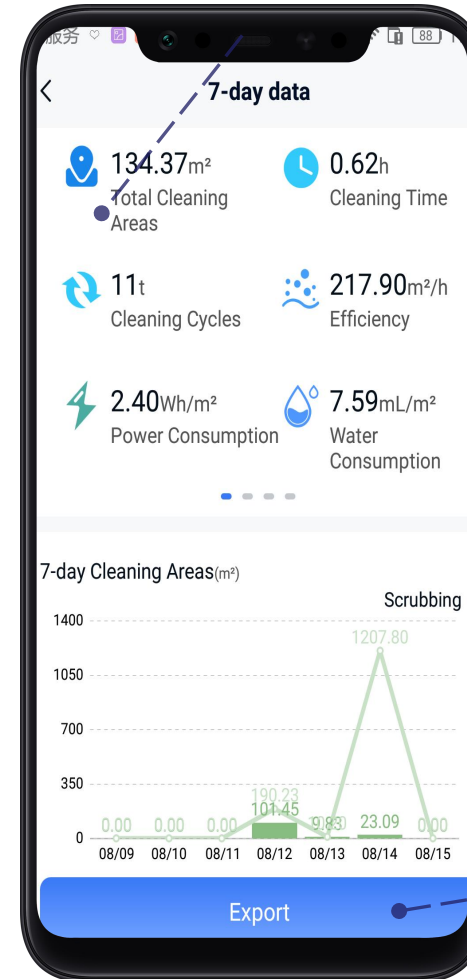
服务 88

<

7-day data

134.37m²
Total Cleaning Areas

0.62h
Cleaning Time

11t
Cleaning Cycles

217.90m²/h
Efficiency

2.40Wh/m²
Power Consumption

7.59mL/m²
Water Consumption

7-day Cleaning Areas(m²)

Scrubbing

1400
1050
700
350
0

0.00 0.00 0.00 190.23 101.45 9.83 1207.80 23.09 0.00

08/09 08/10 08/11 08/12 08/13 08/14 08/15

Export